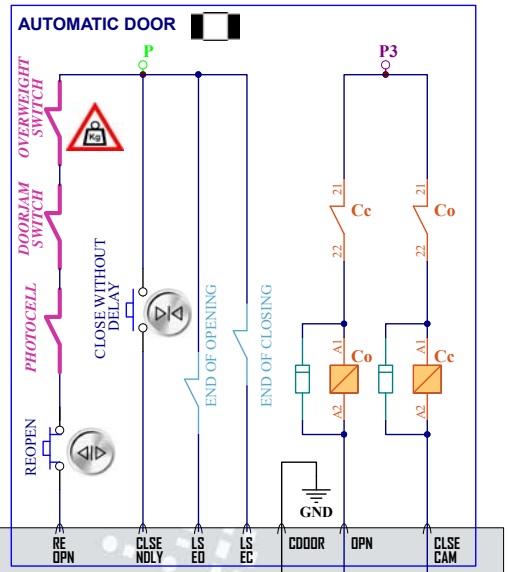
AUTOMATIC DOOR

P

P3

OVERWEIGHT SWITCH

Kg

DOORJAM SWITCH

PHOTOCELL

REOPEN

CLOSE WITHOUT DELAY

END OF OPENING

END OF CLOSING

21
Cc
22

21
Co
22

A1
Co
A2

A1
Cc
A2

GND

RE OPN

CLSE NDLY

LS EO

LS EC

CDOOR

OPN

CLSE CAM